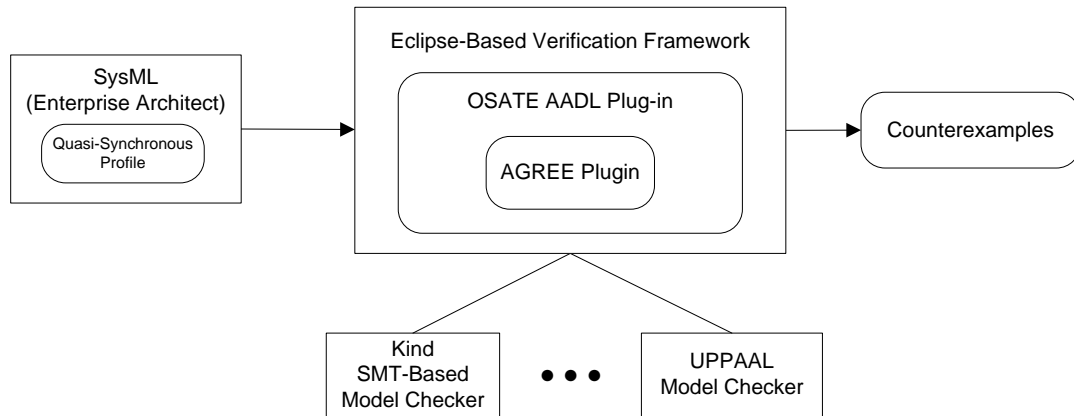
SysML
(Enterprise Architect)

Quasi-Synchronous Profile

Eclipse-Based Verification Framework

OSATE AADL Plug-in

AGREE Plugin

Counterexamples

Kind
SMT-Based
Model Checker

• • •

UPPAAL
Model Checker